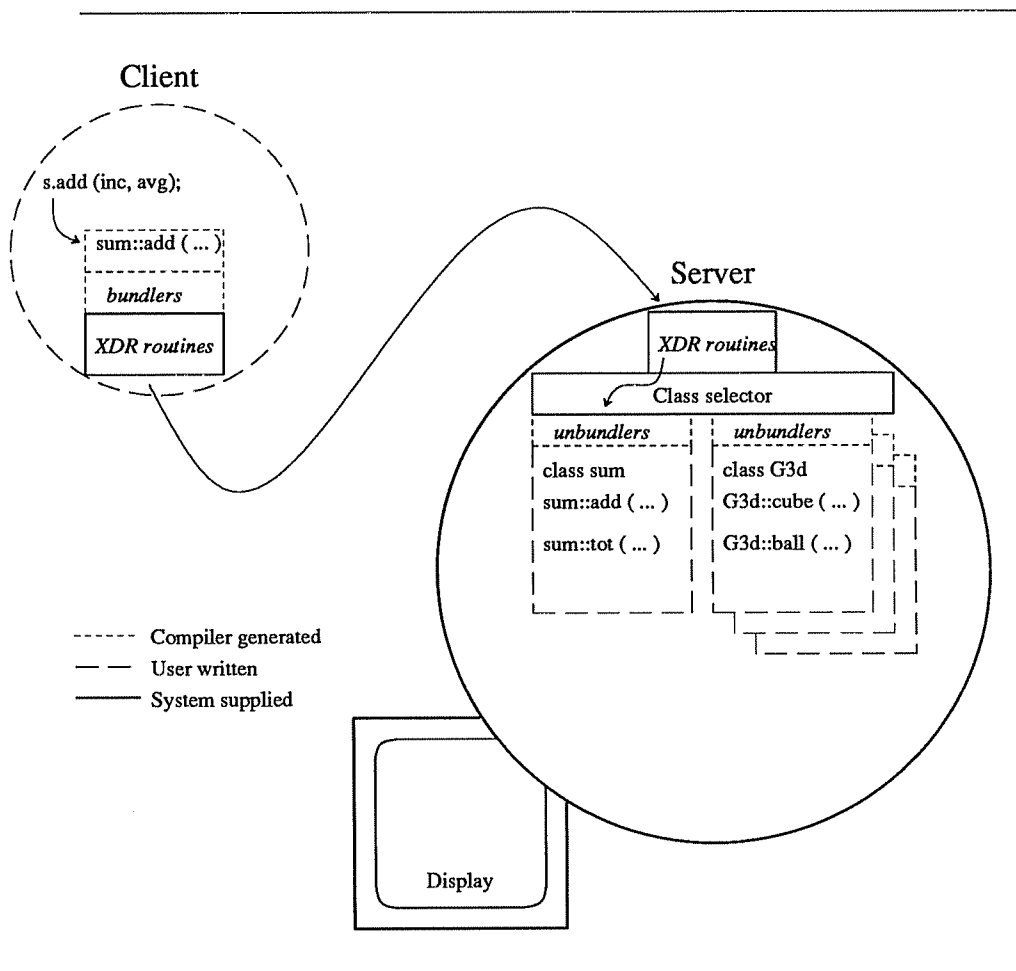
Client

s.add (inc, avg);

sum::add ( ... )

bundlers

XDR routines

Server

XDR routines

Class selector

unbundlers

class sum

sum::add ( ... )

sum::tot ( ... )

unbundlers

class G3d

G3d::cube ( ... )

G3d::ball ( ... )

Compiler generated

User written

System supplied

Display